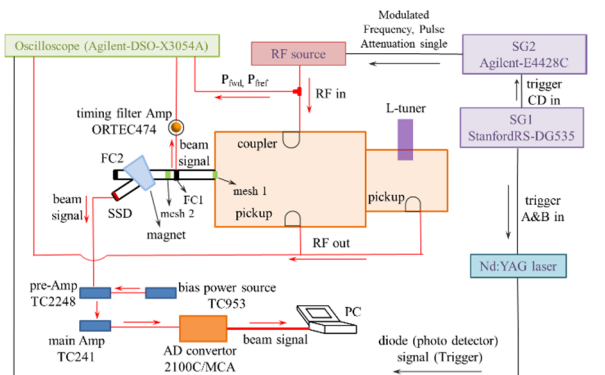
Oscilloscope (Agilent-DSO-X3054A)

RF source

Modulated Frequency, Pulse Attenuation single

SG2 Agilent-E4428C

trigger CD in

SG1 StanfordRS-DG535

$P_{fwd}$, $P_{fref}$

RF in

L-tuner

timing filter Amp ORTEC474

beam signal

coupler

FC2

FC1

mesh 1

mesh 2

beam signal

SSD

magnet

pickup

pickup

trigger A&B in

RF out

Nd:YAG laser

pre-Amp TC2248

bias power source TC953

PC

main Amp TC241

AD convertor 2100C/MCA

beam signal

diode (photo detector) signal (Trigger)